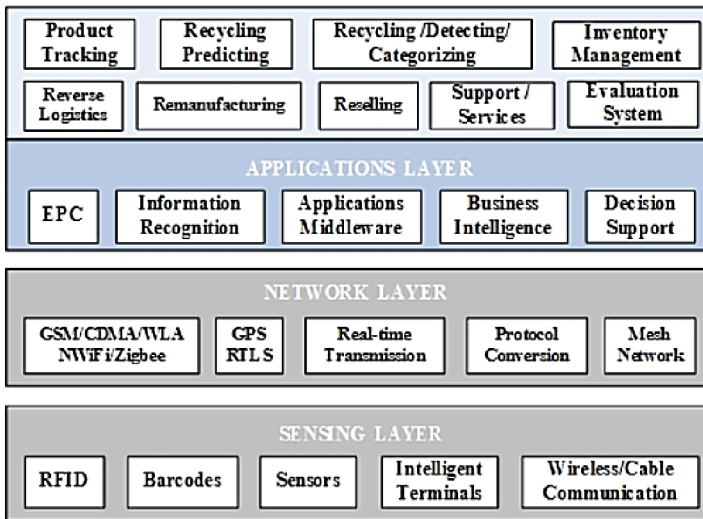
Product Tracking

Recycling Predicting

Recycling /Detecting/ Categorizing

Inventory Management

Reverse Logistics

Remanufacturing

Reselling

Support / Services

Evaluation System

APPLICATIONS LAYER

EPC

Information Recognition

Applications Middleware

Business Intelligence

Decision Support

NETWORK LAYER

GSM/CDMA/WLA NWiFi/Zigbee

GPS RTLS

Real-time Transmission

Protocol Conversion

Mesh Network

SENSING LAYER

RFID

Barcodes

Sensors

Intelligent Terminals

Wireless/Cable Communication